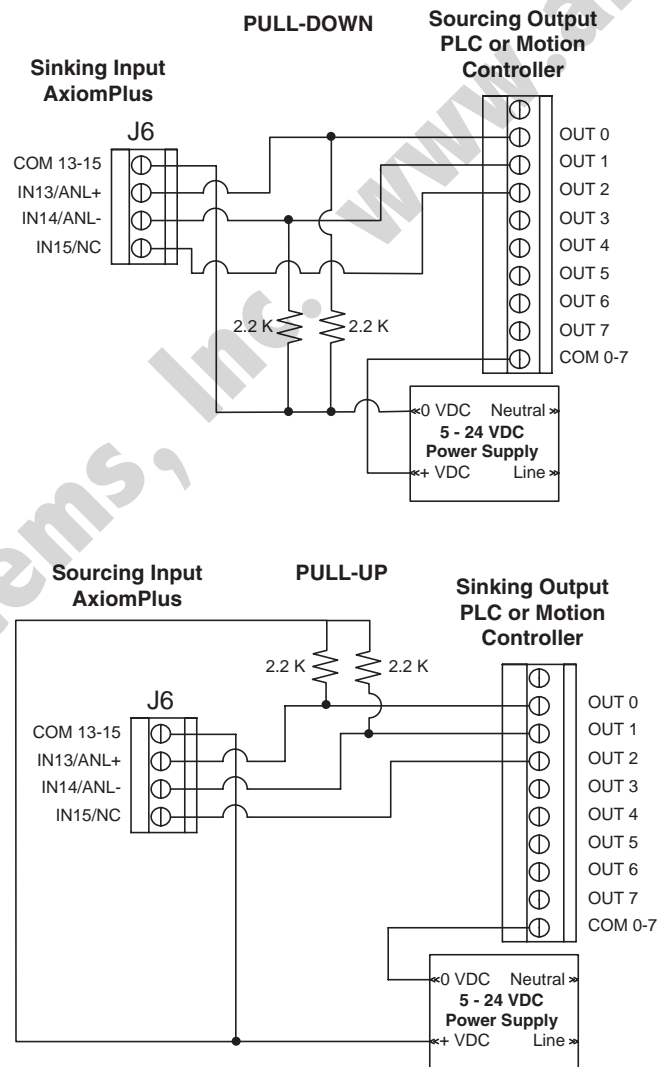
PULL-DOWN

Sourcing Output PLC or Motion Controller

Sinking Input AxiomPlus

J6

COM 13-15
IN13/ANL+
IN14/ANL-
IN15/NC

OUT 0
OUT 1
OUT 2
OUT 3
OUT 4
OUT 5
OUT 6
OUT 7
COM 0-7

2.2 K
2.2 K

0 VDC Neutral
5 - 24 VDC
Power Supply
+ VDC Line

Sourcing Input AxiomPlus

PULL-UP

Sinking Output PLC or Motion Controller

2.2 K
2.2 K

J6

COM 13-15
IN13/ANL+
IN14/ANL-
IN15/NC

OUT 0
OUT 1
OUT 2
OUT 3
OUT 4
OUT 5
OUT 6
OUT 7
COM 0-7

0 VDC Neutral
5 - 24 VDC
Power Supply
+ VDC Line